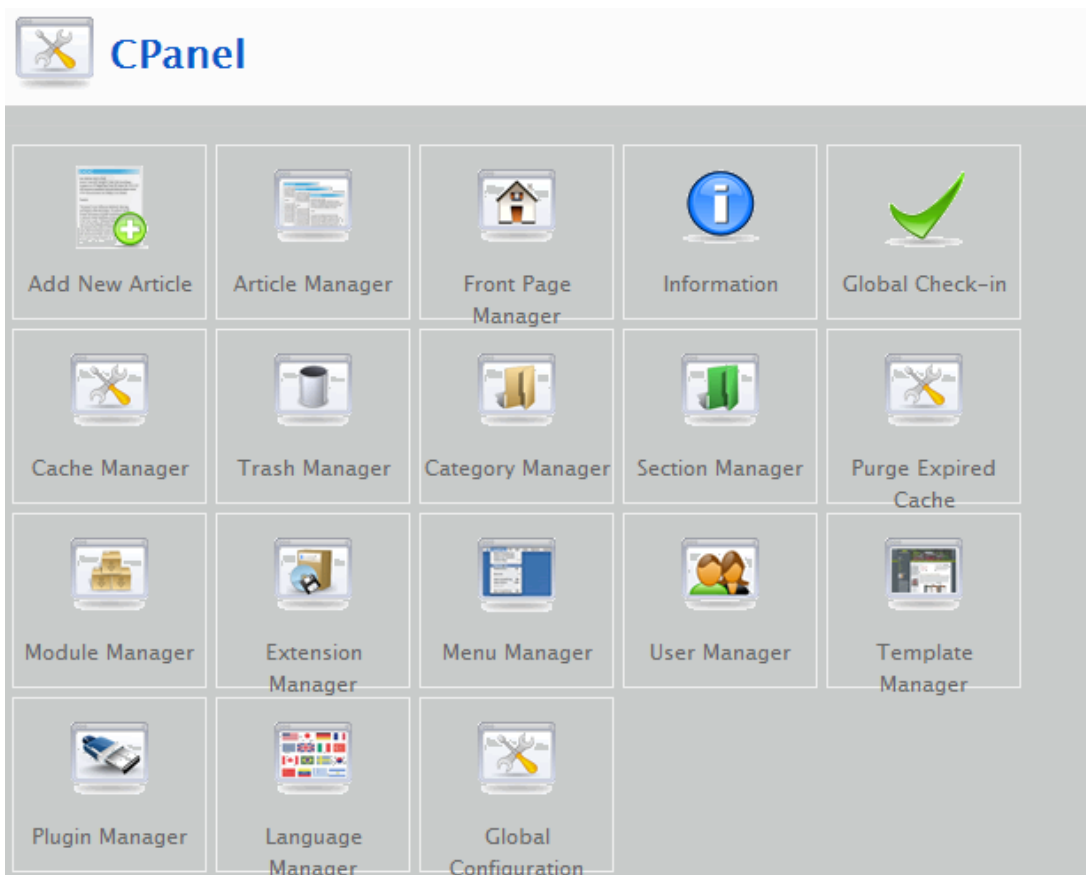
CPanel

Add New Article

Article Manager

Front Page Manager

Information

Global Check-in

Cache Manager

Trash Manager

Category Manager

Section Manager

Purge Expired Cache

Module Manager

Extension Manager

Menu Manager

User Manager

Template Manager

Plugin Manager

Language Manager

Global Configuration